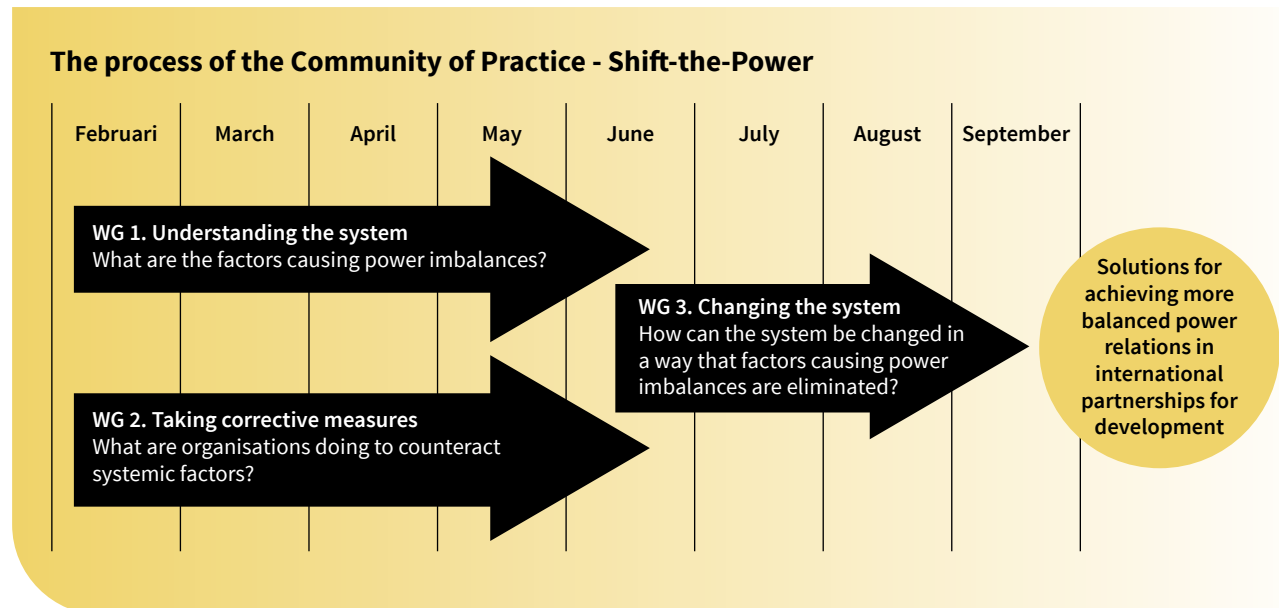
The process of the Community of Practice - Shift-the-Power

Februari
March
April
May
June
July
August
September

WG 1. Understanding the system
What are the factors causing power imbalances?

WG 2. Taking corrective measures
What are organisations doing to counteract systemic factors?

WG 3. Changing the system
How can the system be changed in a way that factors causing power imbalances are eliminated?

Solutions for achieving more balanced power relations in international partnerships for development